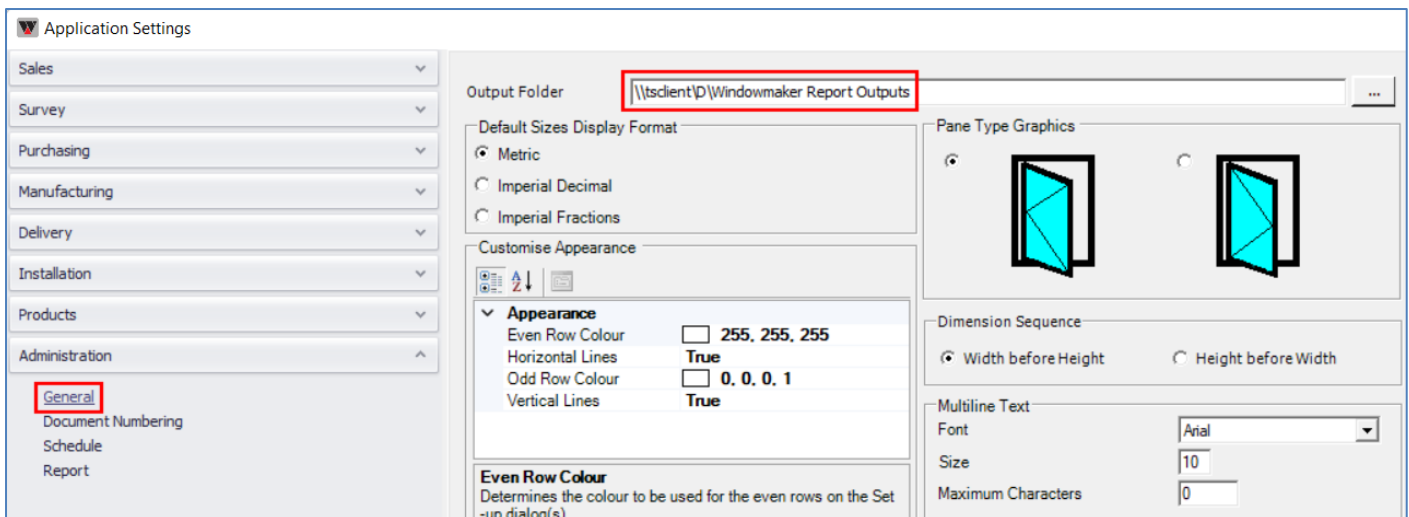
Application Settings

Sales
Survey
Purchasing
Manufacturing
Delivery
Installation
Products
Administration
General
Document Numbering
Schedule
Report

Output Folder \\tsclient\D\Windowmaker Report Outputs ...

Default Sizes Display Format
Metric
Imperial Decimal
Imperial Fractions

Customise Appearance

| Appearance | |
|---|---|
| Even Row Colour | 255, 255, 255 |
| Horizontal Lines | True |
| Odd Row Colour | 0, 0, 0, 1 |
| Vertical Lines | True |

Even Row Colour
Determines the colour to be used for the even rows on the Set-up dialog(s)

Pane Type Graphics

Dimension Sequence
Width before Height
Height before Width

Multiline Text
Font Arial
Size 10
Maximum Characters 0